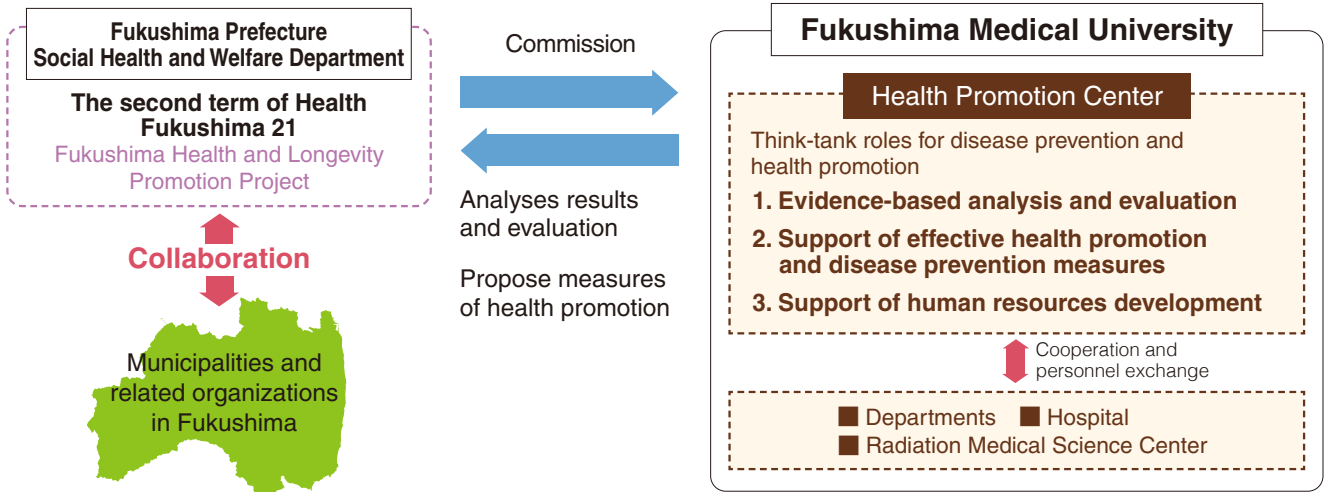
Fukushima Prefecture
Social Health and Welfare Department

The second term of Health Fukushima 21
Fukushima Health and Longevity Promotion Project

Collaboration

Municipalities and related organizations in Fukushima

Commission

Analyses results and evaluation

Propose measures of health promotion

Fukushima Medical University

Health Promotion Center

Think-tank roles for disease prevention and health promotion

1. Evidence-based analysis and evaluation

2. Support of effective health promotion and disease prevention measures

3. Support of human resources development

Cooperation and personnel exchange

Departments Hospital
Radiation Medical Science Center